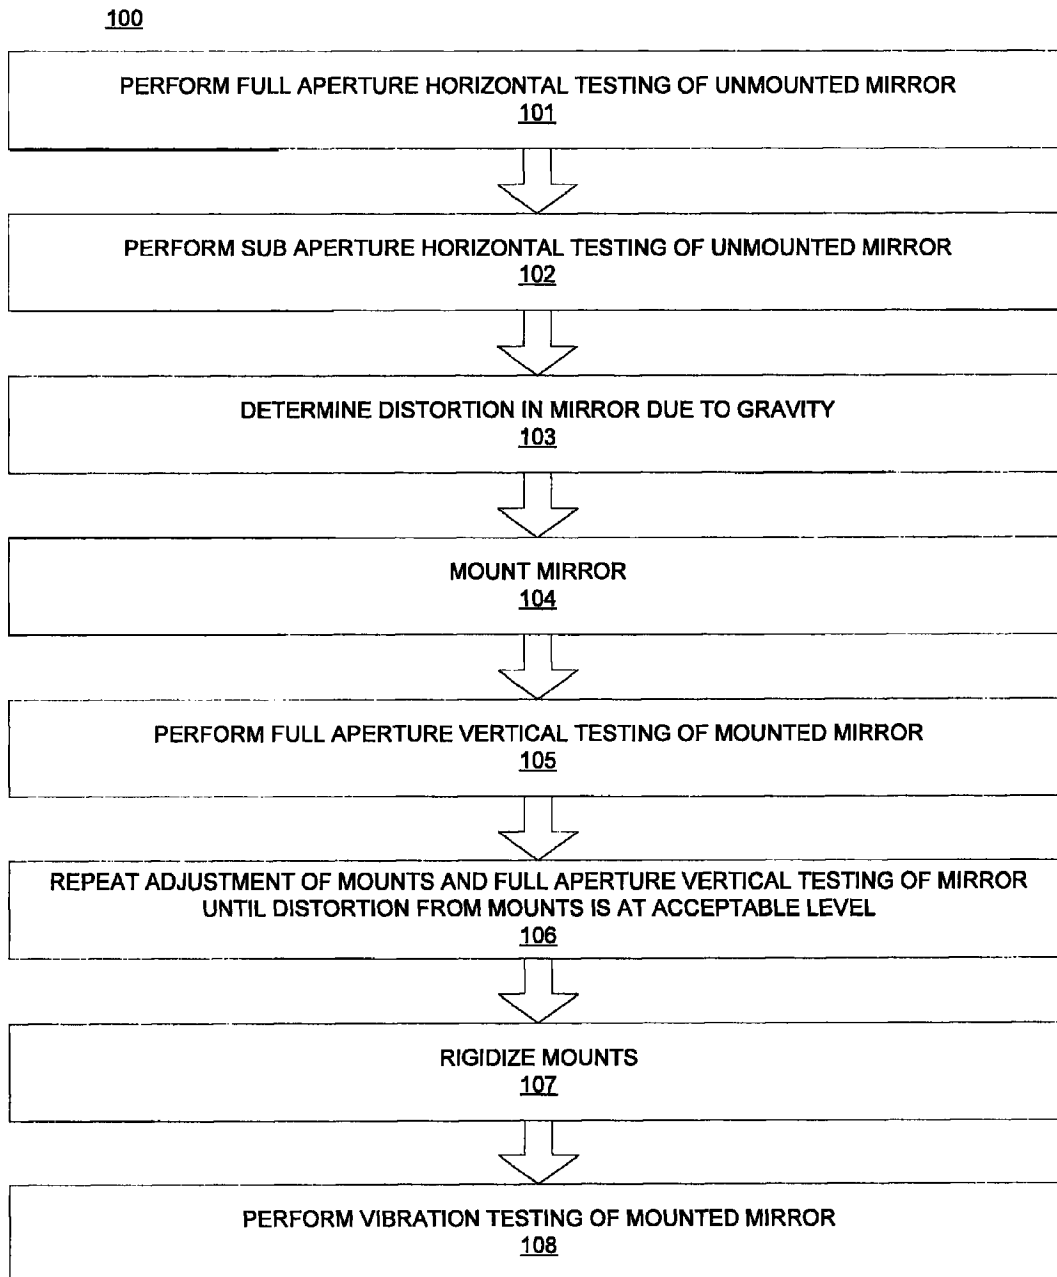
100

PERFORM FULL APERTURE HORIZONTAL TESTING OF UNMOUNTED MIRROR
101

PERFORM SUB APERTURE HORIZONTAL TESTING OF UNMOUNTED MIRROR
102

DETERMINE DISTORTION IN MIRROR DUE TO GRAVITY
103

MOUNT MIRROR
104

PERFORM FULL APERTURE VERTICAL TESTING OF MOUNTED MIRROR
105

REPEAT ADJUSTMENT OF MOUNTS AND FULL APERTURE VERTICAL TESTING OF MIRROR UNTIL DISTORTION FROM MOUNTS IS AT ACCEPTABLE LEVEL
106

RIGIDIZE MOUNTS
107

PERFORM VIBRATION TESTING OF MOUNTED MIRROR
108